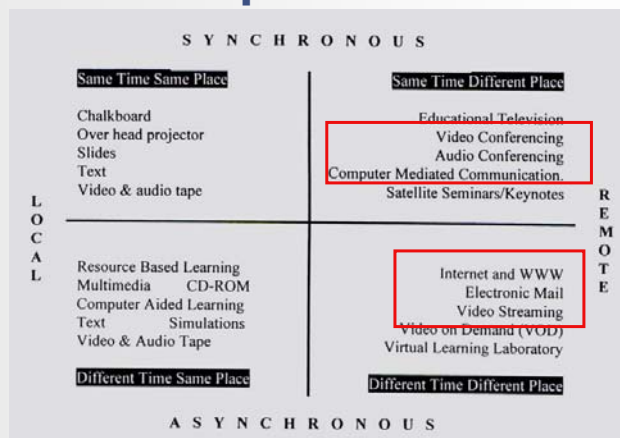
SYNCHRONOUS

Same Time Same Place

Chalkboard
Over head projector
Slides
Text
Video & audio tape

Same Time Different Place

Educational Television
Video Conferencing
Audio Conferencing
Computer Mediated Communication.
Satellite Seminars/Keynotes

LOCAL

REMOTE

Resource Based Learning
Multimedia CD-ROM
Computer Aided Learning
Text Simulations
Video & Audio Tape

Different Time Same Place

Internet and WWW
Electronic Mail
Video Streaming
Video on Demand (VOD)
Virtual Learning Laboratory

Different Time Different Place

ASYNCHRONOUS